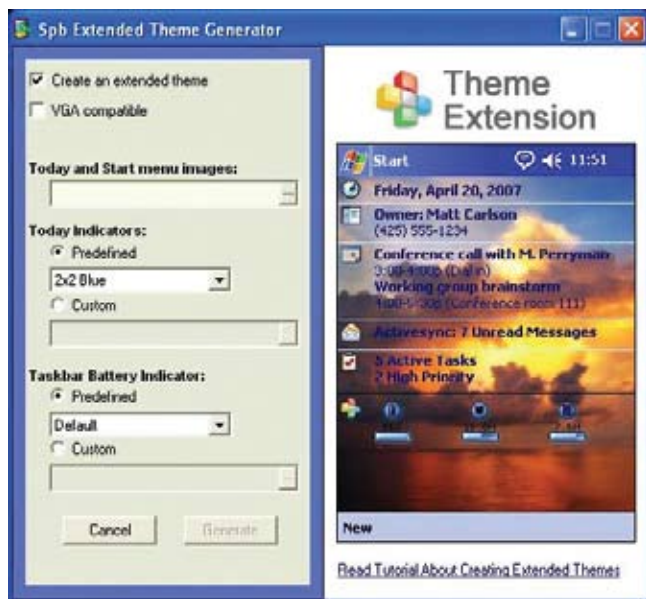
Spb Extended Theme Generator

Create an extended theme
VGA compatible

Today and Start menu images:

Today Indicators:
Predefined
2x2 Blue
Custom

Taskbar Battery Indicator:
Predefined
Default
Custom

Cancel
Generate

Theme Extension

Start 11:51
Friday, April 20, 2007
Owner: Matt Carlson
(425) 555-1234
Conference call with M. Perryman
3:00-4:00 (Dallin)
Working group brainstorm
4:00-5:30 (Conference room 111)
ActiveSync: 7 Unread Messages
5 Active Tasks
2 High Priority
New

Read Tutorial About Creating Extended Themes